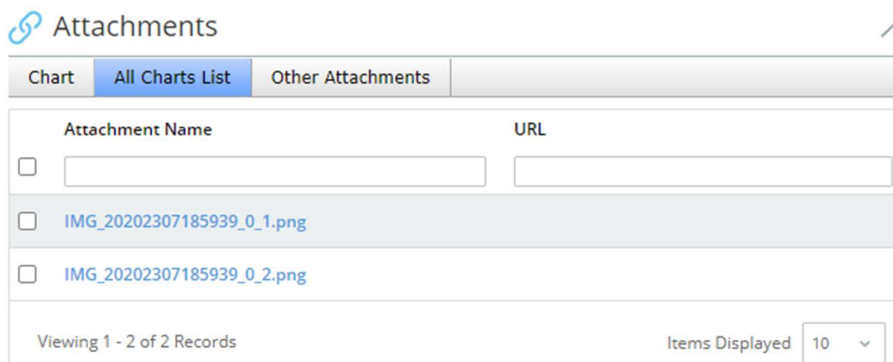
Attachments

Chart | All Charts List | Other Attachments

| Attachment Name | URL |
|---|---|
| IMG_20202307185939_0_1.png | |
| IMG_20202307185939_0_2.png | |

Viewing 1 - 2 of 2 Records

Items Displayed 10